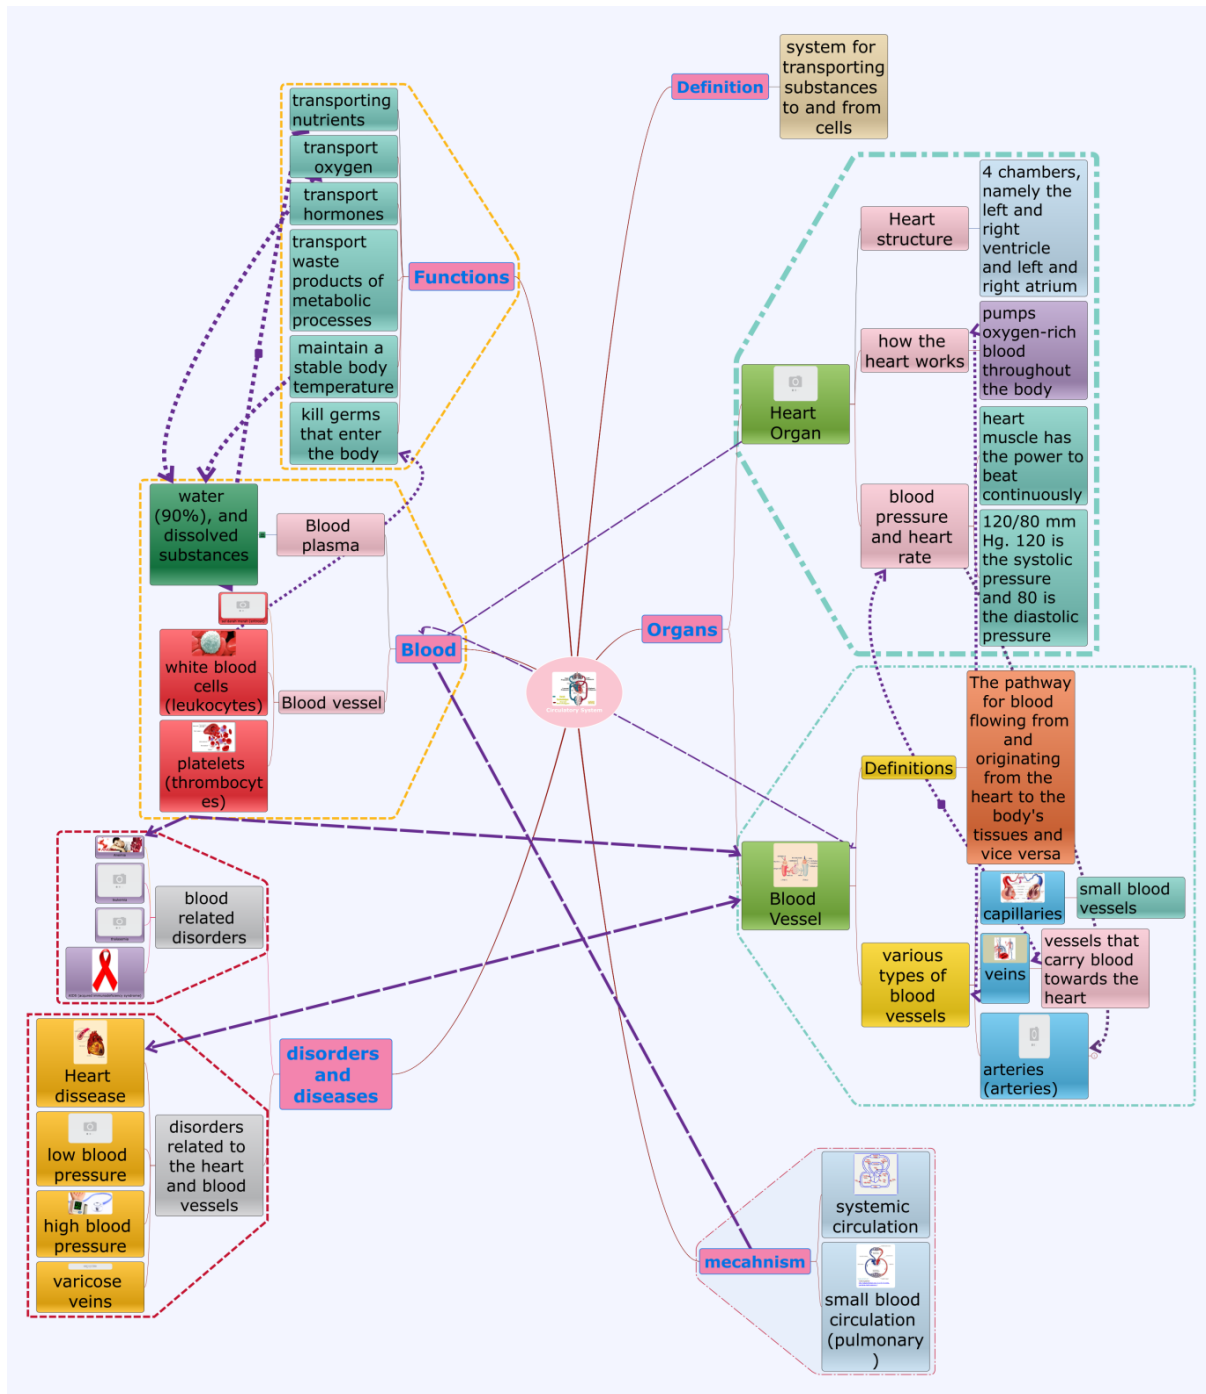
Definition

system for transporting substances to and from cells

transporting nutrients

transport oxygen

transport hormones

transport waste products of metabolic processes

maintain a stable body temperature

kill germs that enter the body

Functions

Heart structure

4 chambers, namely the left and right ventricle and left and right atrium

how the heart works

pumps oxygen-rich blood throughout the body

Heart Organ

heart muscle has the power to beat continuously

blood pressure and heart rate

120/80 mm Hg. 120 is the systolic pressure and 80 is the diastolic pressure

water (90%), and dissolved substances

Blood plasma

white blood cells (leukocytes)

Blood vessel

Blood

Organs

platelets (thrombocytes)

Definitions

The pathway for blood flowing from and originating from the heart to the body's tissues and vice versa

Blood Vessel

capillaries

small blood vessels

blood related disorders

veins

vessels that carry blood towards the heart

various types of blood vessels

arteries (arteries)

Heart dissease

disorders and diseases

low blood pressure

disorders related to the heart and blood vessels

high blood pressure

varicose veins

systemic circulation

mecahnism

small blood circulation (pulmonary )